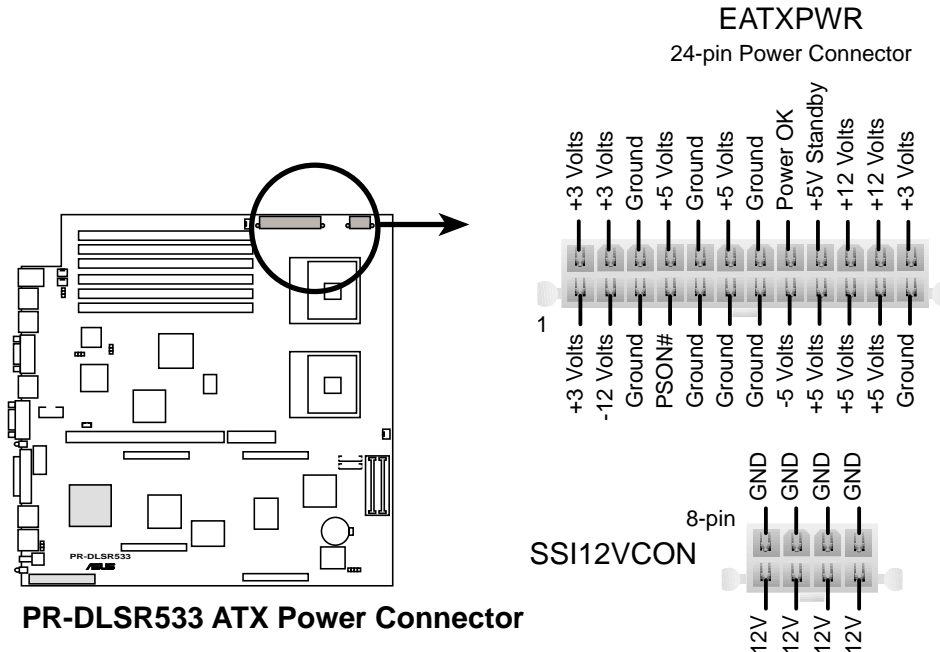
EATXPWR
24-pin Power Connector

+3 Volts
+3 Volts
Ground
+5 Volts
Ground
+5 Volts
Ground
Power OK
+5V Standby
+12 Volts
+12 Volts
+3 Volts

1

+3 Volts
-12 Volts
Ground
PSON#
Ground
Ground
Ground
-5 Volts
+5 Volts
+5 Volts
+5 Volts
Ground

GND
GND
GND
GND

8-pin
SSI12VCON

+12V
+12V
+12V
+12V

PR-DLSR533
ASUS

PR-DLSR533 ATX Power Connector